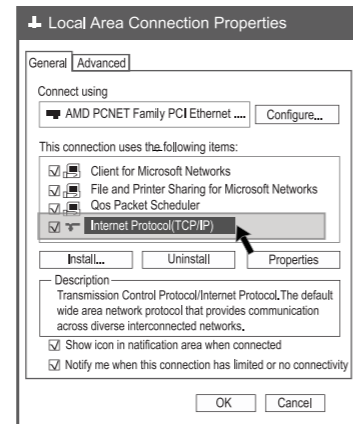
Local Area Connection Properties

General Advanced

Connect using

AMD PCNET Family PCI Ethernet .... Configure...

This connection uses the following items:

☑ Client for Microsoft Networks
☑ File and Printer Sharing for Microsoft Networks
☑ Qos Packet Scheduler
☑ Internet Protocol(TCP/IP)

Install... Uninstall Properties

Description
Transmission Control Protocol/Internet Protocol.The default wide area network protocol that provides communication across diverse interconnected networks.

☑ Show icon in notification area when connected
☑ Notify me when this connection has limited or no connectivity

OK Cancel